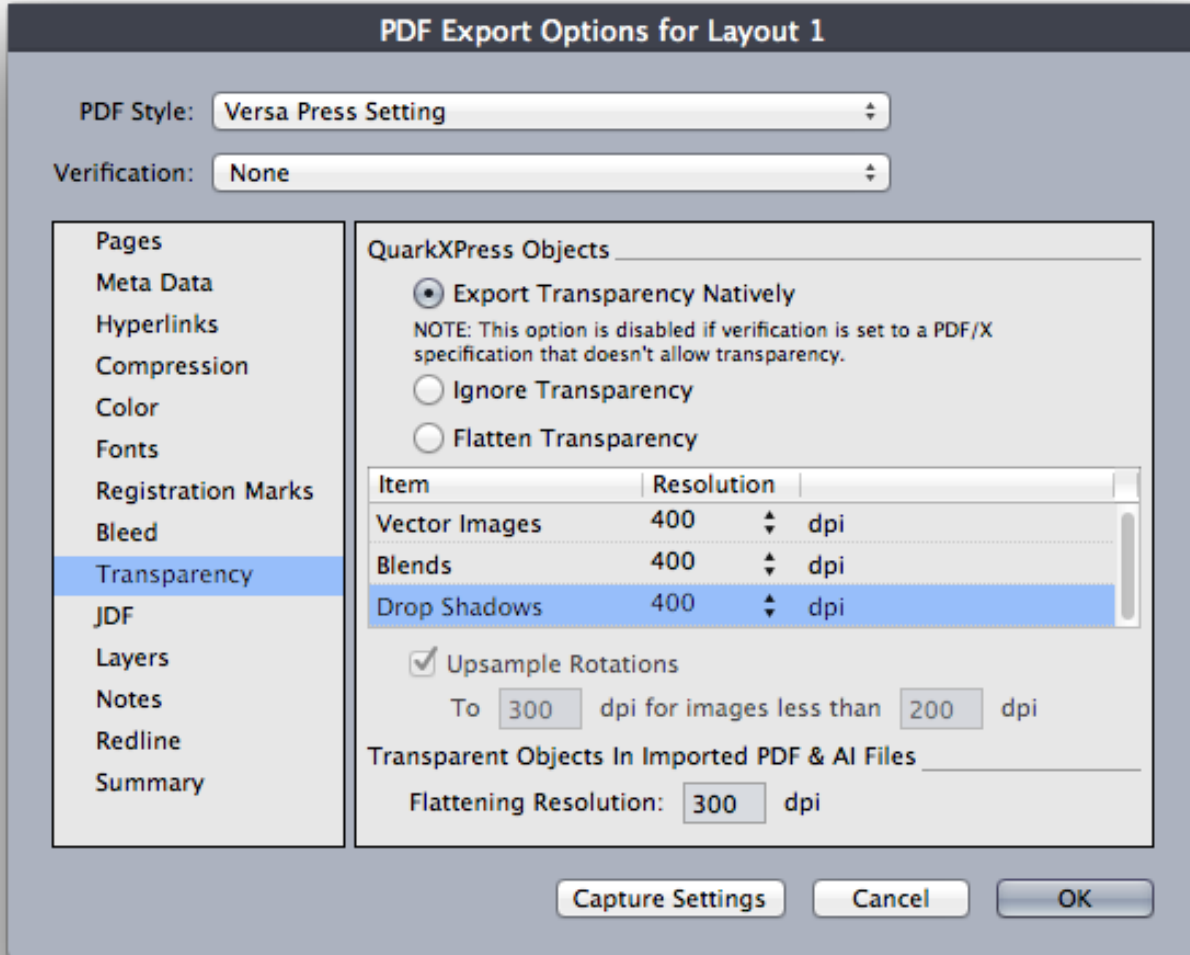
PDF Export Options for Layout 1

PDF Style: Versa Press Setting

Verification: None

Pages
Meta Data
Hyperlinks
Compression
Color
Fonts
Registration Marks
Bleed
Transparency
JDF
Layers
Notes
Redline
Summary

QuarkXPress Objects

Export Transparency Natively

NOTE: This option is disabled if verification is set to a PDF/X specification that doesn't allow transparency.

Ignore Transparency

Flatten Transparency

| Item | Resolution | |
|---|---|---|
| Vector Images | 400 | dpi |
| Blends | 400 | dpi |
| Drop Shadows | 400 | dpi |

Upsample Rotations

To 300 dpi for images less than 200 dpi

Transparent Objects In Imported PDF & AI Files

Flattening Resolution: 300 dpi

Capture Settings Cancel OK